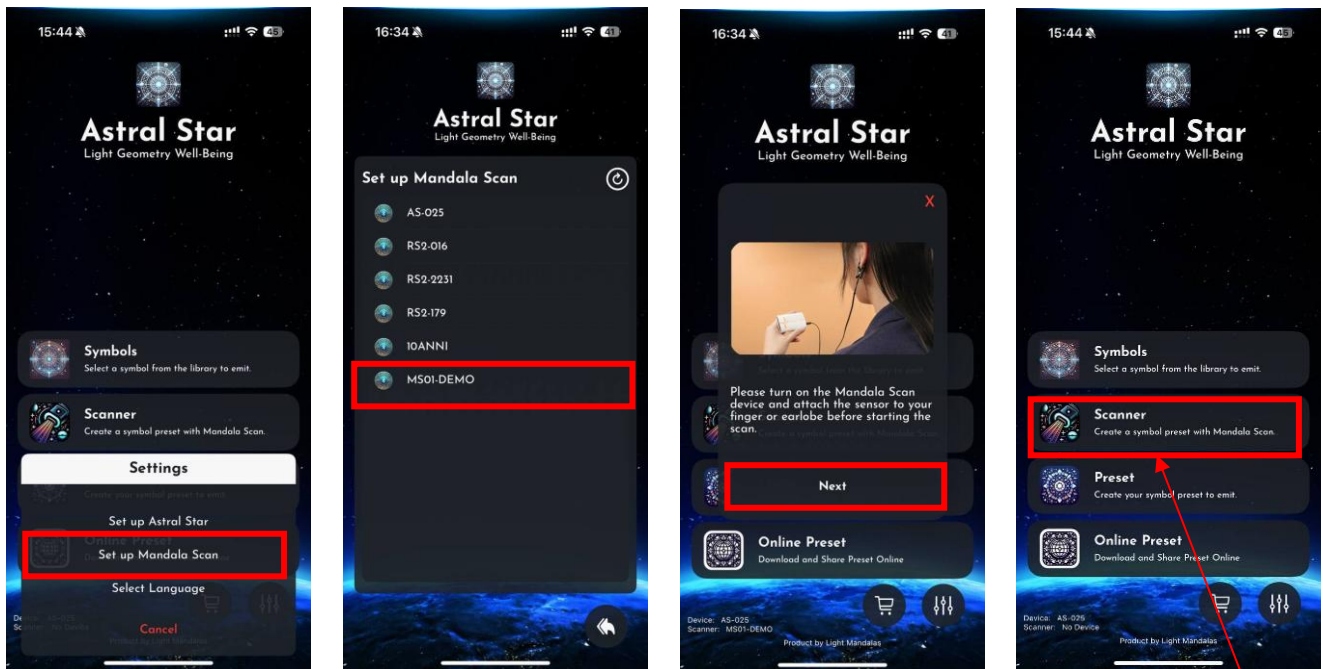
15:44

Astral Star
Light Geometry Well-Being

Symbols
Select a symbol from the library to emit.

Scanner
Create a symbol preset with Mandala Scan.

Settings

Set up Astral Star

Set up Mandala Scan

Select Language

Cancel

16:34

Astral Star
Light Geometry Well-Being

Set up Mandala Scan

AS-025

RS2-016

RS2-2231

RS2-179

10ANNI

MS01-DEMO

16:34

Astral Star
Light Geometry Well-Being

X

Please turn on the Mandala Scan device and attach the sensor to your finger or earlobe before starting the scan.

Next

Online Preset
Download and Share Preset Online

Device: AS-025
Scanner: MS01-DEMO

Product by Light Mandalas

15:44

Astral Star
Light Geometry Well-Being

Symbols
Select a symbol from the library to emit.

Scanner
Create a symbol preset with Mandala Scan.

Preset
Create your symbol preset to emit.

Online Preset
Download and Share Preset Online

Device: AS-025
Scanner: No Device

Product by Light Mandalas